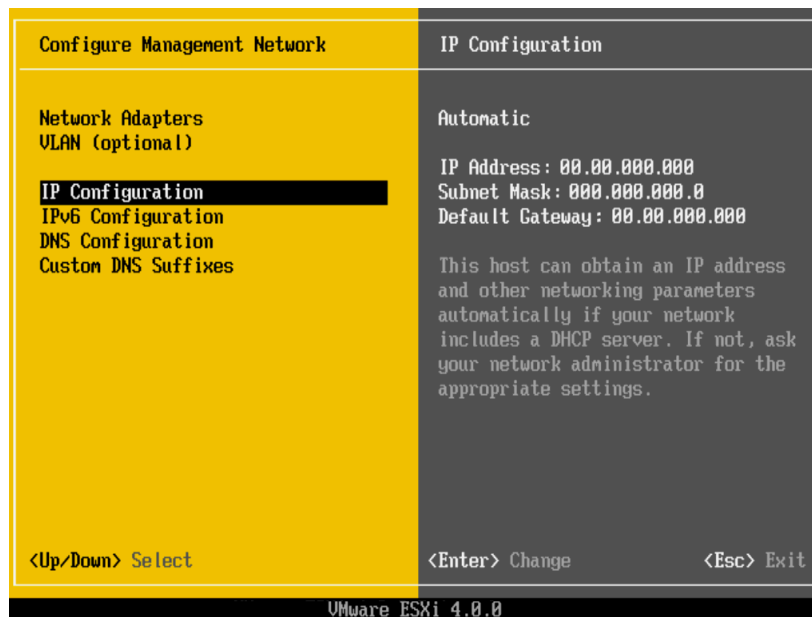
Configure Management Network

Network Adapters
VLAN (optional)

IP Configuration
IPv6 Configuration
DNS Configuration
Custom DNS Suffixes

IP Configuration

Automatic

IP Address: 00.00.000.000
Subnet Mask: 000.000.000.0
Default Gateway: 00.00.000.000

This host can obtain an IP address and other networking parameters automatically if your network includes a DHCP server. If not, ask your network administrator for the appropriate settings.

<Up/Down> Select

<Enter> Change

<Esc> Exit

VMware ESXi 4.0.0